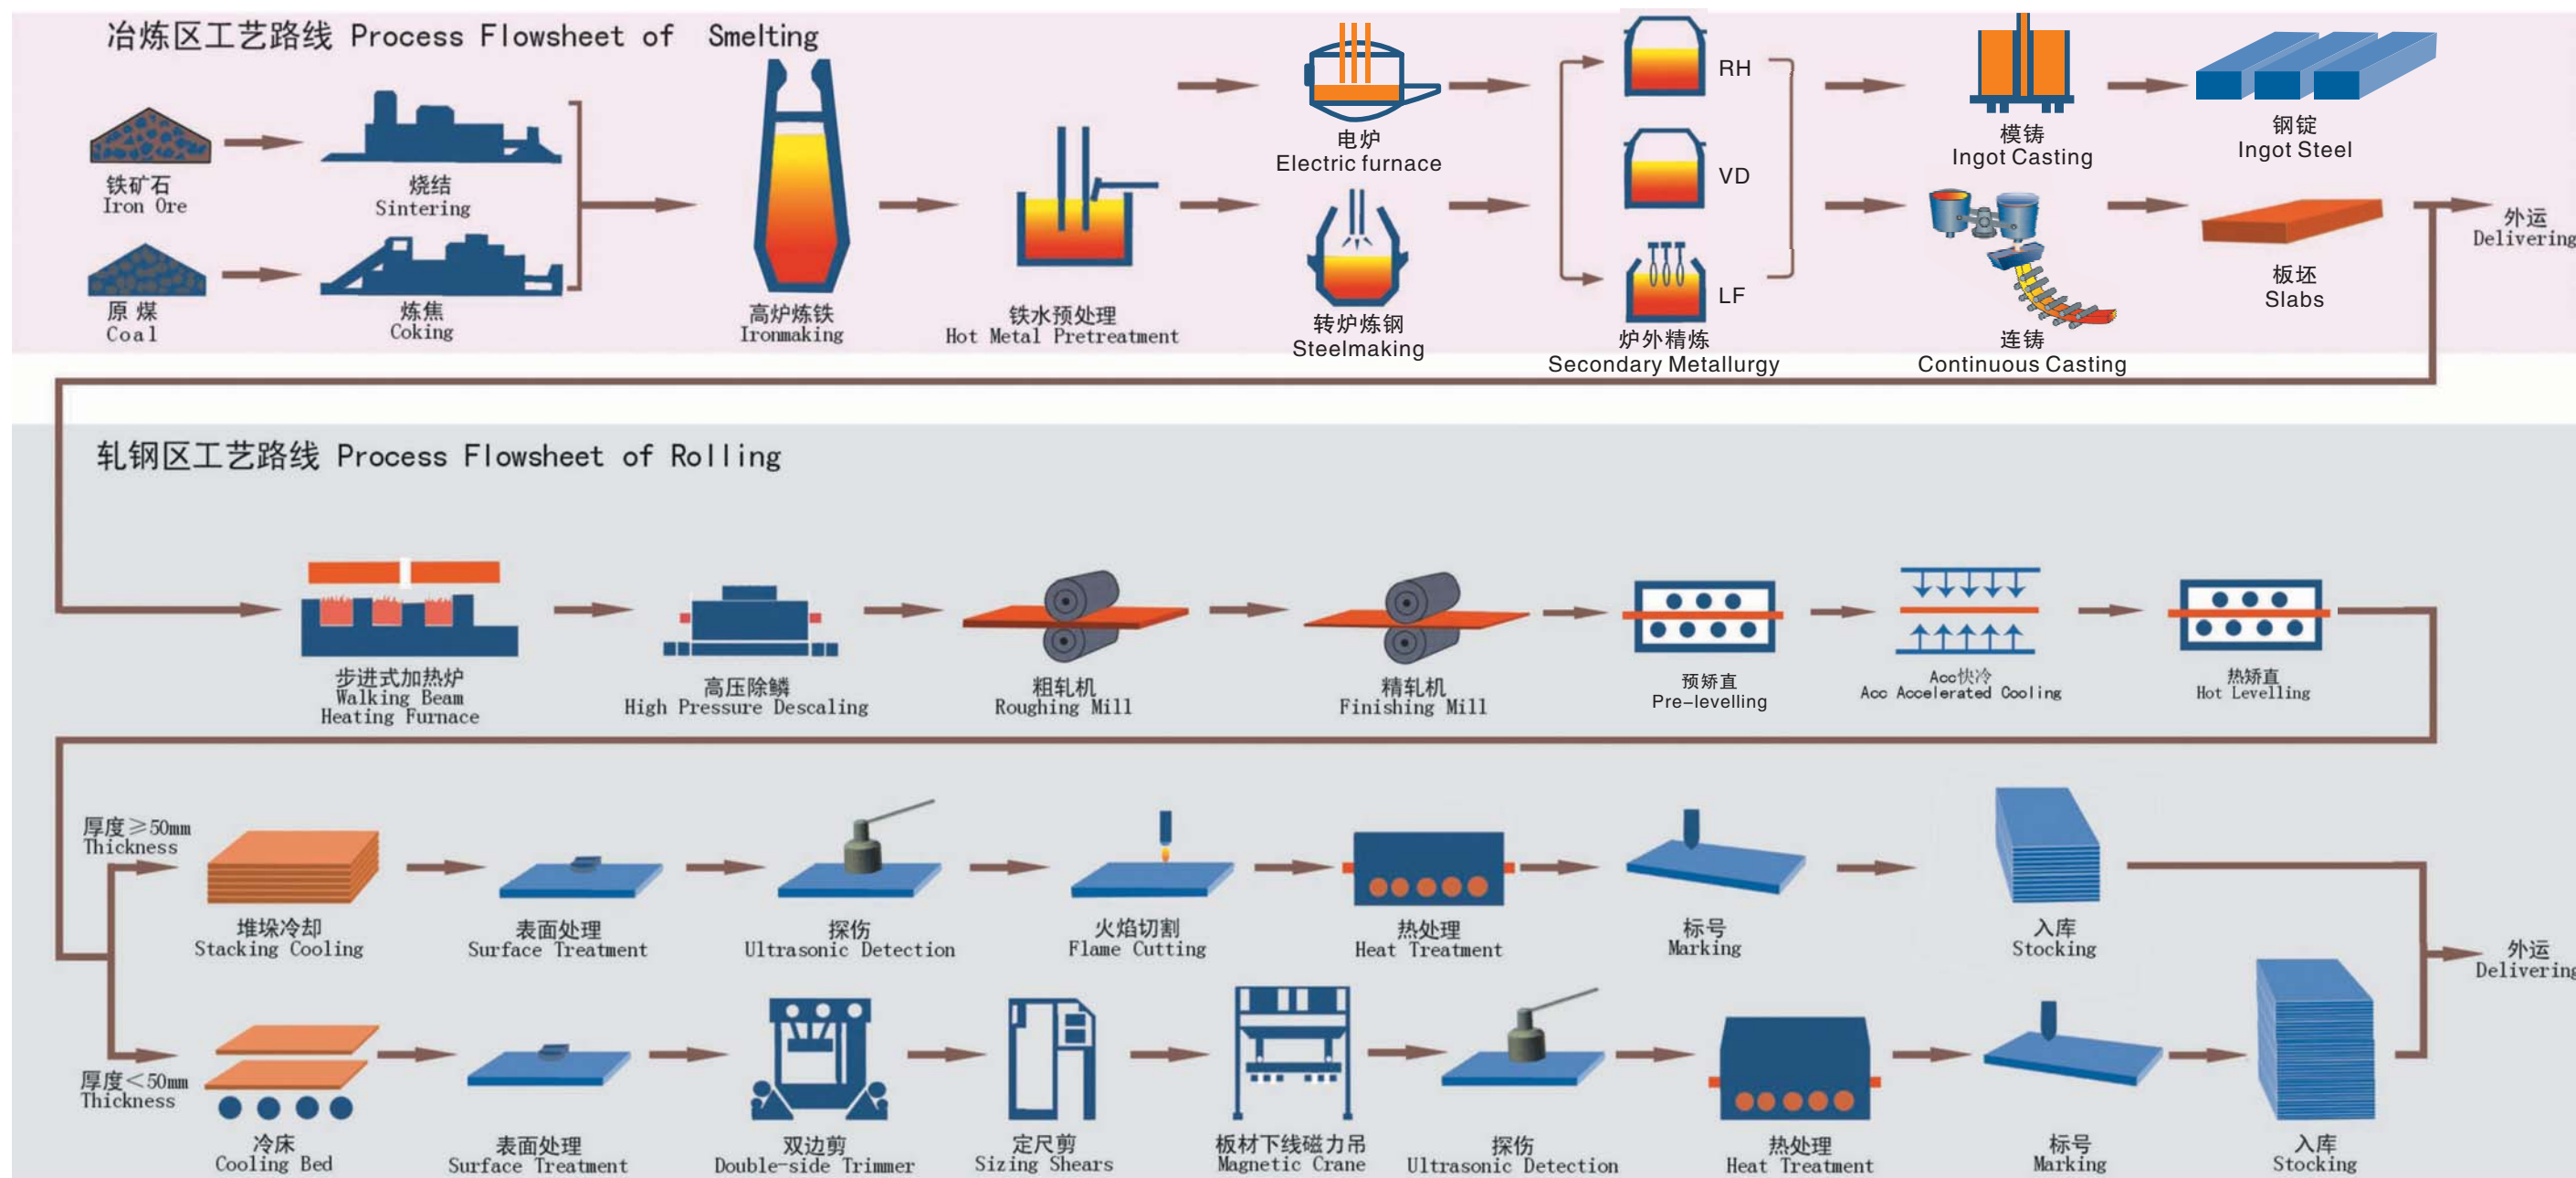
冶炼区工艺路线 Process Flowsheet of Smelting

铁矿石
Iron Ore

烧结
Sintering

原煤
Coal

炼焦
Coking

高炉炼铁
Ironmaking

铁水预处理
Hot Metal Pretreatment

电炉
Electric furnace

转炉炼钢
Steelmaking

RH

VD

LF

炉外精炼
Secondary Metallurgy

模铸
Ingot Casting

钢锭
Ingot Steel

连铸
Continuous Casting

板坯
Slabs

外运
Delivering

轧钢区工艺路线 Process Flowsheet of Rolling

步进式加热炉
Walking Beam Heating Furnace

高压除鳞
High Pressure Descaling

粗轧机
Roughing Mill

精轧机
Finishing Mill

预矫直
Pre-levelling

Acc快冷
Acc Accelerated Cooling

热矫直
Hot Levelling

厚度≥50mm
Thickness

堆垛冷却
Stacking Cooling

表面处理
Surface Treatment

探伤
Ultrasonic Detection

火焰切割
Flame Cutting

热处理
Heat Treatment

标号
Marking

入库
Stocking

外运
Delivering

厚度<50mm
Thickness

冷床
Cooling Bed

表面处理
Surface Treatment

双边剪
Double-side Trimmer

定尺剪
Sizing Shears

板材下线磁力吊
Magnetic Crane

探伤
Ultrasonic Detection

热处理
Heat Treatment

标号
Marking

入库
Stocking